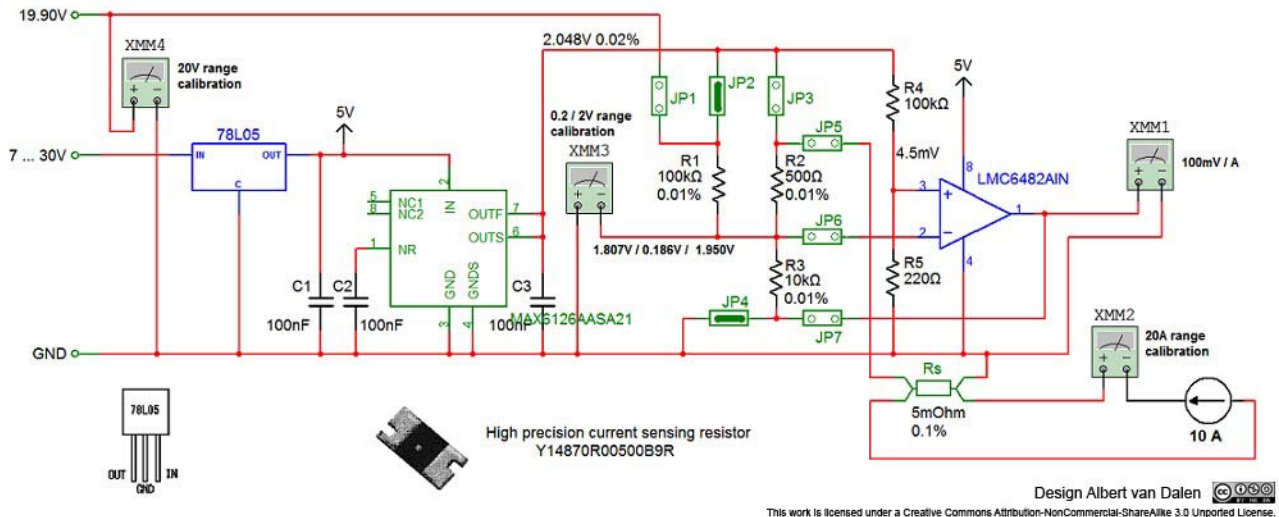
19.90V
XMM4
20V range calibration
2.048V 0.02%
JP1
JP2
JP3
R4
100kΩ
5V
7 ... 30V
78L05
IN
OUT
C
5V
0.2 / 2V range calibration
XMM3
JP5
4.5mV
XMM1
100mV / A
R1
100kΩ
0.01%
R2
500Ω
0.01%
8
LMC6482AIN
5
8
NC1
NC2
IN
2
OUTF
OUTS
7
6
3
+
1
1
NR
JP6
2
−
1.807V / 0.186V / 1.950V
R3
10kΩ
0.01%
R5
220Ω
4
C1
C2
GND
GNDS
C3
100nF
100nF
3
4
100nF
MAX6126AASA21
JP4
JP7
XMM2
20A range calibration
GND
Rs
5mOhm
0.1%
78L05
OUT
GND
IN
High precision current sensing resistor
Y14870R00500B9R
10 A
Design Albert van Dalen
This work is licensed under a Creative Commons Attribution-NonCommercial-ShareAlike 3.0 Unported License.